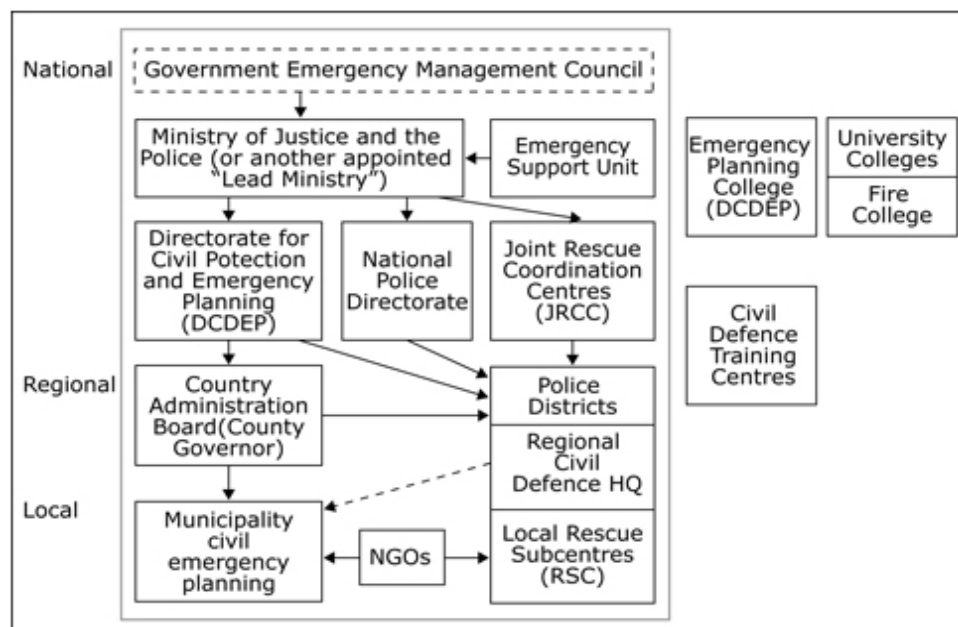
National

Government Emergency Management Council

Ministry of Justice and the Police (or another appointed "Lead Ministry")

Emergency Support Unit

Emergency Planning College (DCDEP)

University Colleges

Fire College

Directorate for Civil Potection and Emergency Planning (DCDEP)

National Police Directorate

Joint Rescue Coordination Centres (JRCC)

Civil Defence Training Centres

Regional

Country Administration Board(County Governor)

Police Districts

Regional Civil Defence HQ

Local

Municipality civil emergency planning

NGOs

Local Rescue Subcentres (RSC)